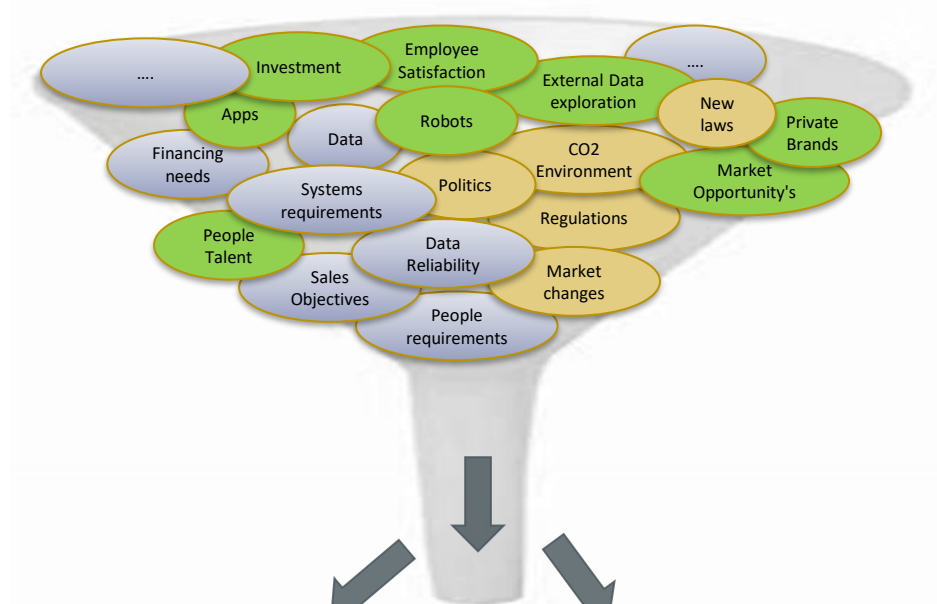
….

Investment

Employee Satisfaction

External Data exploration

….

Apps

Data

Robots

New laws

Private Brands

Financing needs

CO2 Environment

Politics

Market Opportunity's

Systems requirements

Regulations

People Talent

Data Reliability

Market changes

Sales Objectives

People requirements